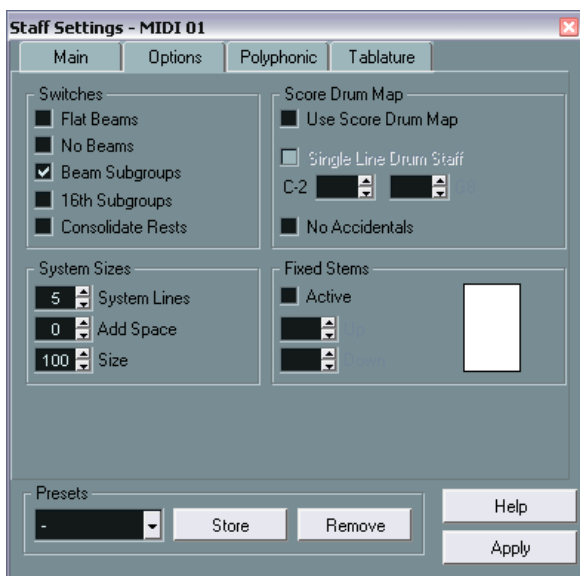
Staff Settings - MIDI 01

Main | Options | Polyphonic | Tablature

Switches
Flat Beams
No Beams
Beam Subgroups
16th Subgroups
Consolidate Rests

Score Drum Map
Use Score Drum Map
Single Line Drum Staff
C-2 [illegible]
No Accidentals

System Sizes
5 System Lines
0 Add Space
100 Size

Fixed Stems
Active
Up
Down

Presets
-
Store
Remove

Help
Apply